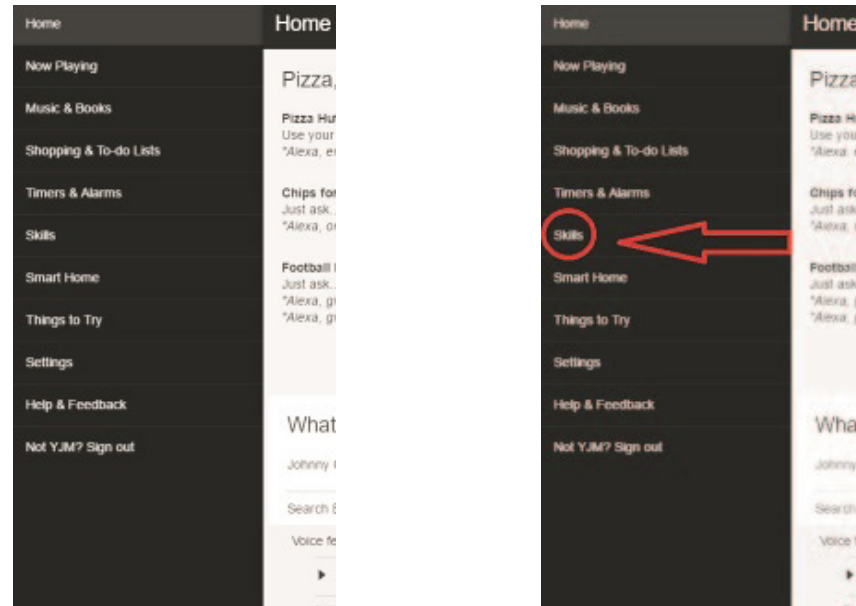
Home
Now Playing
Music & Books
Shopping & To-do Lists
Timers & Alarms
Skills
Smart Home
Things to Try
Settings
Help & Feedback
Not YJM? Sign out

Home

Pizza,

Pizza Hu
Use your
"Alexa, e

Chips for
Just ask.
"Alexa, o

Football
Just ask.
"Alexa, g
"Alexa, g

What

Johnny

Search

Voice fe

Home
Now Playing
Music & Books
Shopping & To-do Lists
Timers & Alarms
Skills
Smart Home
Things to Try
Settings
Help & Feedback
Not YJM? Sign out

Home

Pizza

Pizza Hu
Use you
"Alexa,

Chips fo
Just ask
"Alexa,

Football
Just ask
"Alexa,
"Alexa,

Wha

Johnny

Search

Voice